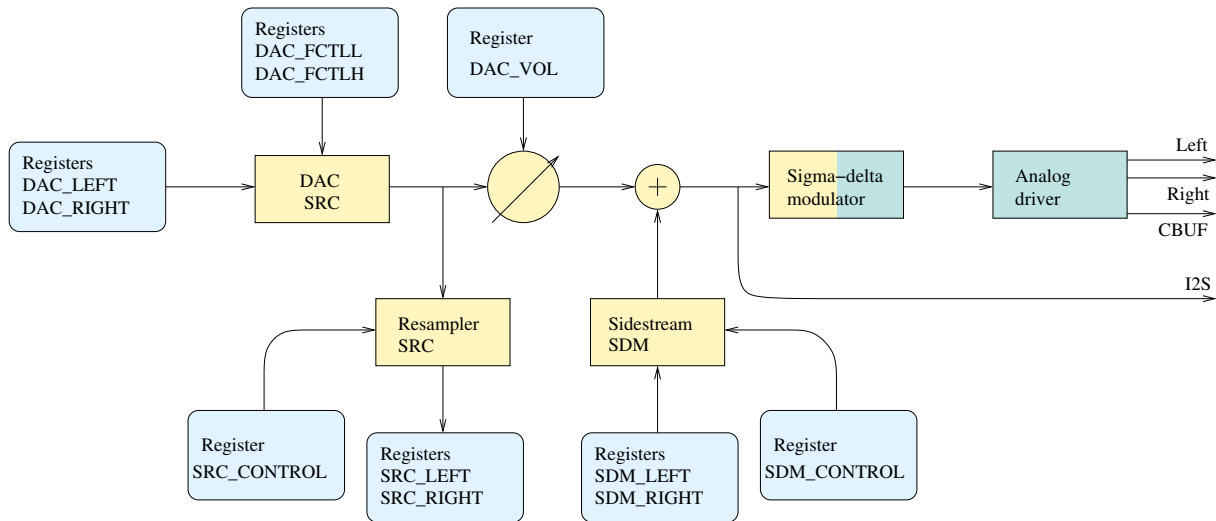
Registers
DAC_FCTLL
DAC_FCTLH

Register
DAC_VOL

Registers
DAC_LEFT
DAC_RIGHT

DAC
SRC

$+$

Sigma−delta
modulator

Analog
driver

Left

Right

CBUF

I2S

Resampler
SRC

Sidestream
SDM

Register
SRC_CONTROL

Registers
SRC_LEFT
SRC_RIGHT

Registers
SDM_LEFT
SDM_RIGHT

Register
SDM_CONTROL